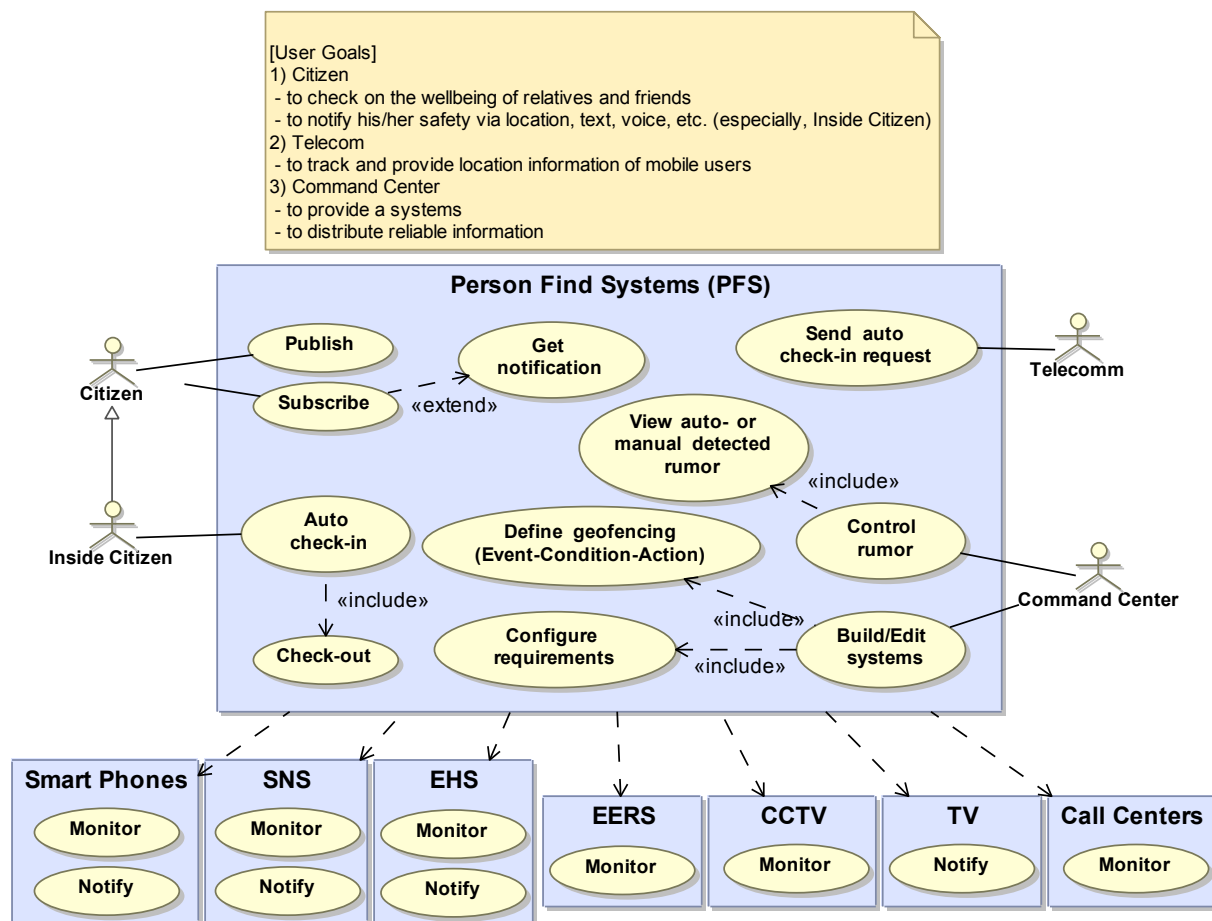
[User Goals]
1) Citizen
- to check on the wellbeing of relatives and friends
- to notify his/her safety via location, text, voice, etc. (especially, Inside Citizen)
2) Telecom
- to track and provide location information of mobile users
3) Command Center
- to provide a systems
- to distribute reliable information

Person Find Systems (PFS)

Citizen
Publish
Subscribe
Get notification
«extend»
Send auto check-in request
Telecomm
View auto- or manual detected rumor
«include»
Inside Citizen
Auto check-in
Define geofencing (Event-Condition-Action)
Control rumor
Command Center
«include»
«include»
Check-out
Configure requirements
«include»
Build/Edit systems

Smart Phones
Monitor
Notify
SNS
Monitor
Notify
EHS
Monitor
Notify
EERS
Monitor
CCTV
Monitor
TV
Notify
Call Centers
Monitor